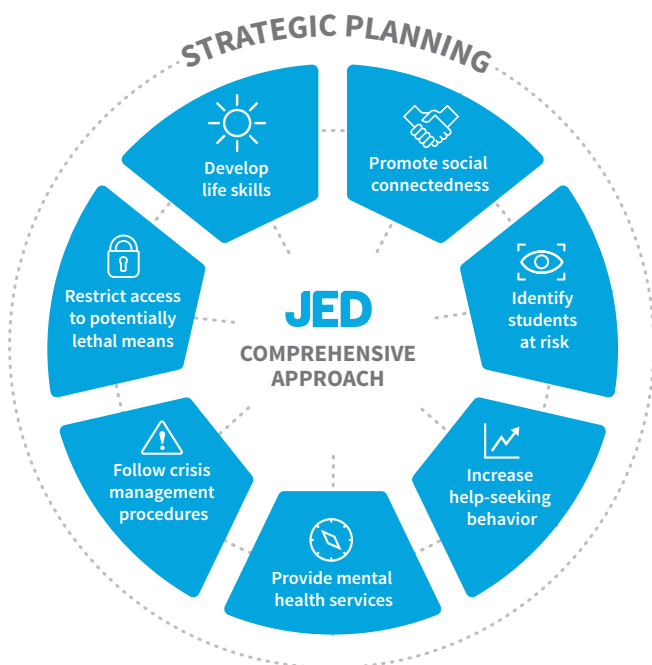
STRATEGIC PLANNING

Develop life skills

Promote social connectedness

Identify students at risk

Increase help-seeking behavior

Provide mental health services

Follow crisis management procedures

Restrict access to potentially lethal means

JED

COMPREHENSIVE APPROACH